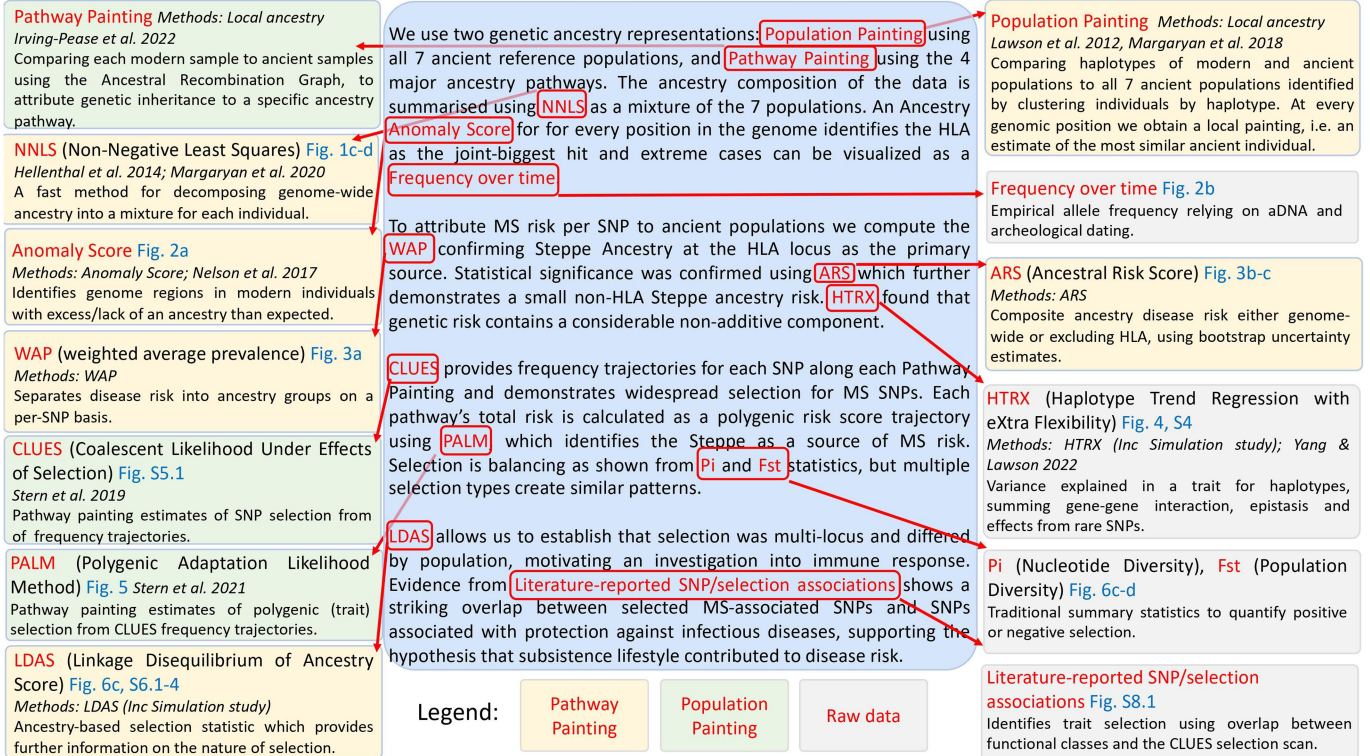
Pathway Painting Methods: Local ancestry
Irving-Pease et al. 2022
Comparing each modern sample to ancient samples using the Ancestral Recombination Graph, to attribute genetic inheritance to a specific ancestry pathway.

NNLS (Non-Negative Least Squares) Fig. 1c-d
Hellenthal et al. 2014; Margaryan et al. 2020
A fast method for decomposing genome-wide ancestry into a mixture for each individual.

Anomaly Score Fig. 2a
Methods: Anomaly Score; Nelson et al. 2017
Identifies genome regions in modern individuals with excess/lack of an ancestry than expected.

WAP (weighted average prevalence) Fig. 3a
Methods: WAP
Separates disease risk into ancestry groups on a per-SNP basis.

CLUES (Coalescent Likelihood Under Effects of Selection) Fig. S5.1
Stern et al. 2019
Pathway painting estimates of SNP selection from of frequency trajectories.

PALM (Polygenic Adaptation Likelihood Method) Fig. 5 Stern et al. 2021
Pathway painting estimates of polygenic (trait) selection from CLUES frequency trajectories.

LDAS (Linkage Disequilibrium of Ancestry Score) Fig. 6c, S6.1-4
Methods: LDAS (Inc Simulation study)
Ancestry-based selection statistic which provides further information on the nature of selection.

We use two genetic ancestry representations: Population Painting using all 7 ancient reference populations, and Pathway Painting using the 4 major ancestry pathways. The ancestry composition of the data is summarised using NNLS as a mixture of the 7 populations. An Ancestry Anomaly Score for for every position in the genome identifies the HLA as the joint-biggest hit and extreme cases can be visualized as a Frequency over time

To attribute MS risk per SNP to ancient populations we compute the WAP confirming Steppe Ancestry at the HLA locus as the primary source. Statistical significance was confirmed using ARS which further demonstrates a small non-HLA Steppe ancestry risk. HTRX found that genetic risk contains a considerable non-additive component.

CLUES provides frequency trajectories for each SNP along each Pathway Painting and demonstrates widespread selection for MS SNPs. Each pathway's total risk is calculated as a polygenic risk score trajectory using PALM which identifies the Steppe as a source of MS risk. Selection is balancing as shown from Pi and Fst statistics, but multiple selection types create similar patterns.

LDAS allows us to establish that selection was multi-locus and differed by population, motivating an investigation into immune response. Evidence from Literature-reported SNP/selection associations shows a striking overlap between selected MS-associated SNPs and SNPs associated with protection against infectious diseases, supporting the hypothesis that subsistence lifestyle contributed to disease risk.

Legend: Pathway Painting | Population Painting | Raw data

Population Painting Methods: Local ancestry
Lawson et al. 2012, Margaryan et al. 2018
Comparing haplotypes of modern and ancient populations to all 7 ancient populations identified by clustering individuals by haplotype. At every genomic position we obtain a local painting, i.e. an estimate of the most similar ancient individual.

Frequency over time Fig. 2b
Empirical allele frequency relying on aDNA and archeological dating.

ARS (Ancestral Risk Score) Fig. 3b-c
Methods: ARS
Composite ancestry disease risk either genome-wide or excluding HLA, using bootstrap uncertainty estimates.

HTRX (Haplotype Trend Regression with eXtra Flexibility) Fig. 4, S4
Methods: HTRX (Inc Simulation study); Yang & Lawson 2022
Variance explained in a trait for haplotypes, summing gene-gene interaction, epistasis and effects from rare SNPs.

Pi (Nucleotide Diversity), Fst (Population Diversity) Fig. 6c-d
Traditional summary statistics to quantify positive or negative selection.

Literature-reported SNP/selection associations Fig. S8.1
Identifies trait selection using overlap between functional classes and the CLUES selection scan.